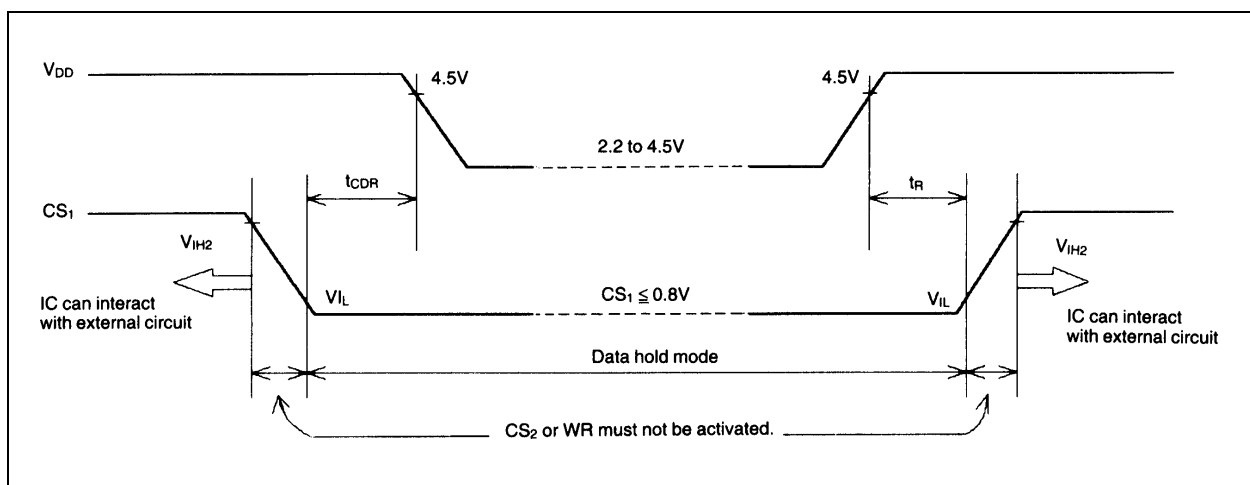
$V_{DD}$

4.5V

4.5V

2.2 to 4.5V

$t_{CDR}$

$t_R$

$CS_1$

$V_{IH2}$

$V_{IH2}$

IC can interact with external circuit

$VI_L$

$CS_1 \leqq 0.8V$

$V_{IL}$

IC can interact with external circuit

Data hold mode

$CS_2$ or WR must not be activated.